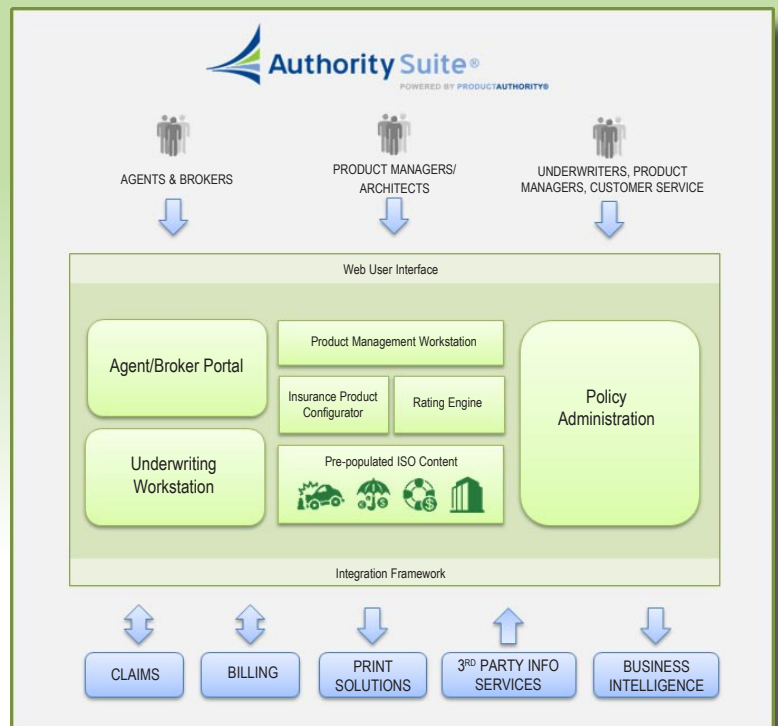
Authority Suite®
POWERED BY PRODUCTAUTHORITY®

AGENTS & BROKERS

PRODUCT MANAGERS/ ARCHITECTS

UNDERWRITERS, PRODUCT MANAGERS, CUSTOMER SERVICE

Web User Interface

Agent/Broker Portal

Product Management Workstation

Insurance Product Configurator

Rating Engine

Policy Administration

Underwriting Workstation

Pre-populated ISO Content

Integration Framework

CLAIMS

BILLING

PRINT SOLUTIONS

3$^{RD}$ PARTY INFO SERVICES

BUSINESS INTELLIGENCE